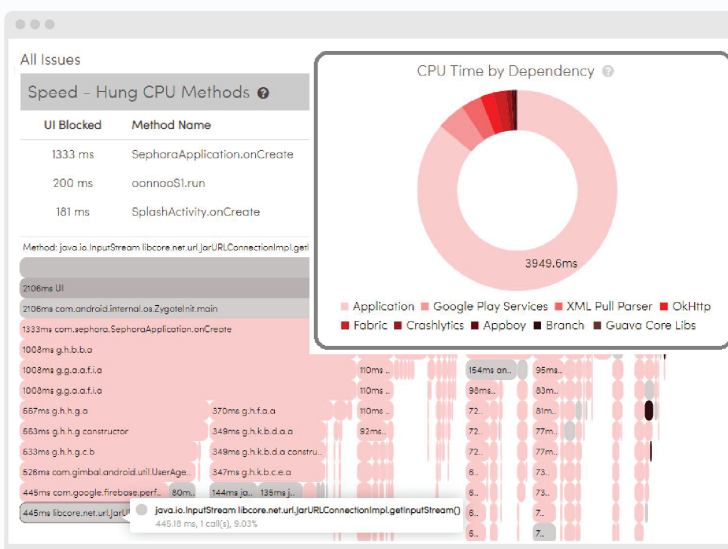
All Issues

Speed - Hung CPU Methods

| UI Blocked | Method Name |
|---|---|
| 1333 ms | SephoraApplication.onCreate |
| 200 ms | oonnooS1.run |
| 181 ms | SplashActivity.onCreate |

Method: java.io.InputStream libcore.net.url.JarURLConnectionImpl.get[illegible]

2106ms UI
2106ms com.android.internal.os.ZygoteInit.main
1333ms com.sephora.SephoraApplication.onCreate
1008ms g.h.b.b.a
1008ms g.g.a.a.f.i.a
1008ms g.g.a.a.f.i.a
667ms g.h.h.g.a
563ms g.h.h.g constructor
633ms g.h.h.g.c.b
526ms com.gimbal.android.util.UserAge...
445ms com.google.firebase.perf...
445ms libcore.net.url.JarU...
80m...
370ms g.h.f.a.a
349ms g.h.k.b.d.a.a
349ms g.h.k.b.d.a.a constru...
347ms g.h.k.b.c.e.a
144ms j.a...
135ms j...
110ms ...
110ms ...
110ms ...
92ms...
154ms on...
98ms...
72...
72...
72...
72...
95ms...
83m...
81m...
77m...
77m...
73...
73...

java.io.InputStream libcore.net.url.JarURLConnectionImpl.getInputStream()
445.18 ms, 1 call(s), 9.03%

CPU Time by Dependency

3949.6ms

Application   Google Play Services   XML Pull Parser   OkHttp
Fabric   Crashlytics   Appboy   Branch   Guava Core Libs